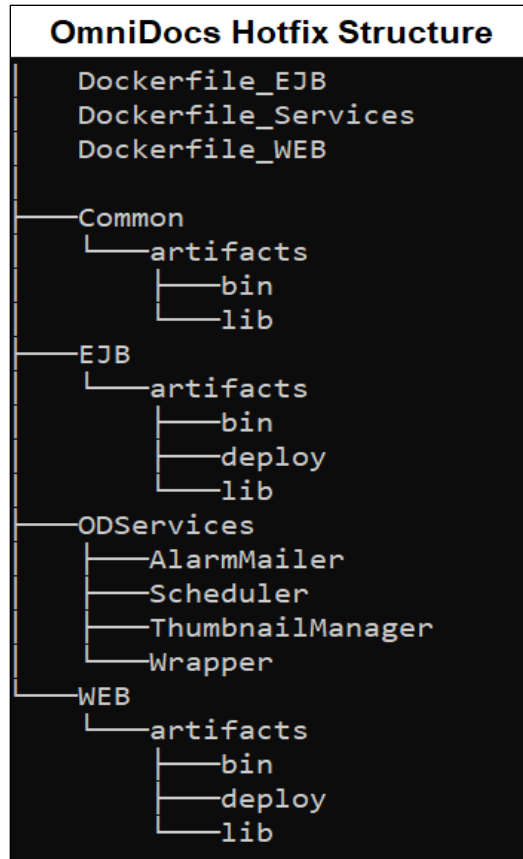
OmniDocs Hotfix Structure

│   Dockerfile_EJB
│   Dockerfile_Services
│   Dockerfile_WEB
│
├───Common
│   └───artifacts
│       ├───bin
│       └───lib
├───EJB
│   └───artifacts
│       ├───bin
│       ├───deploy
│       └───lib
├───ODServices
│   ├───AlarmMailer
│   ├───Scheduler
│   ├───ThumbnailManager
│   └───Wrapper
└───WEB
    └───artifacts
        ├───bin
        ├───deploy
        └───lib